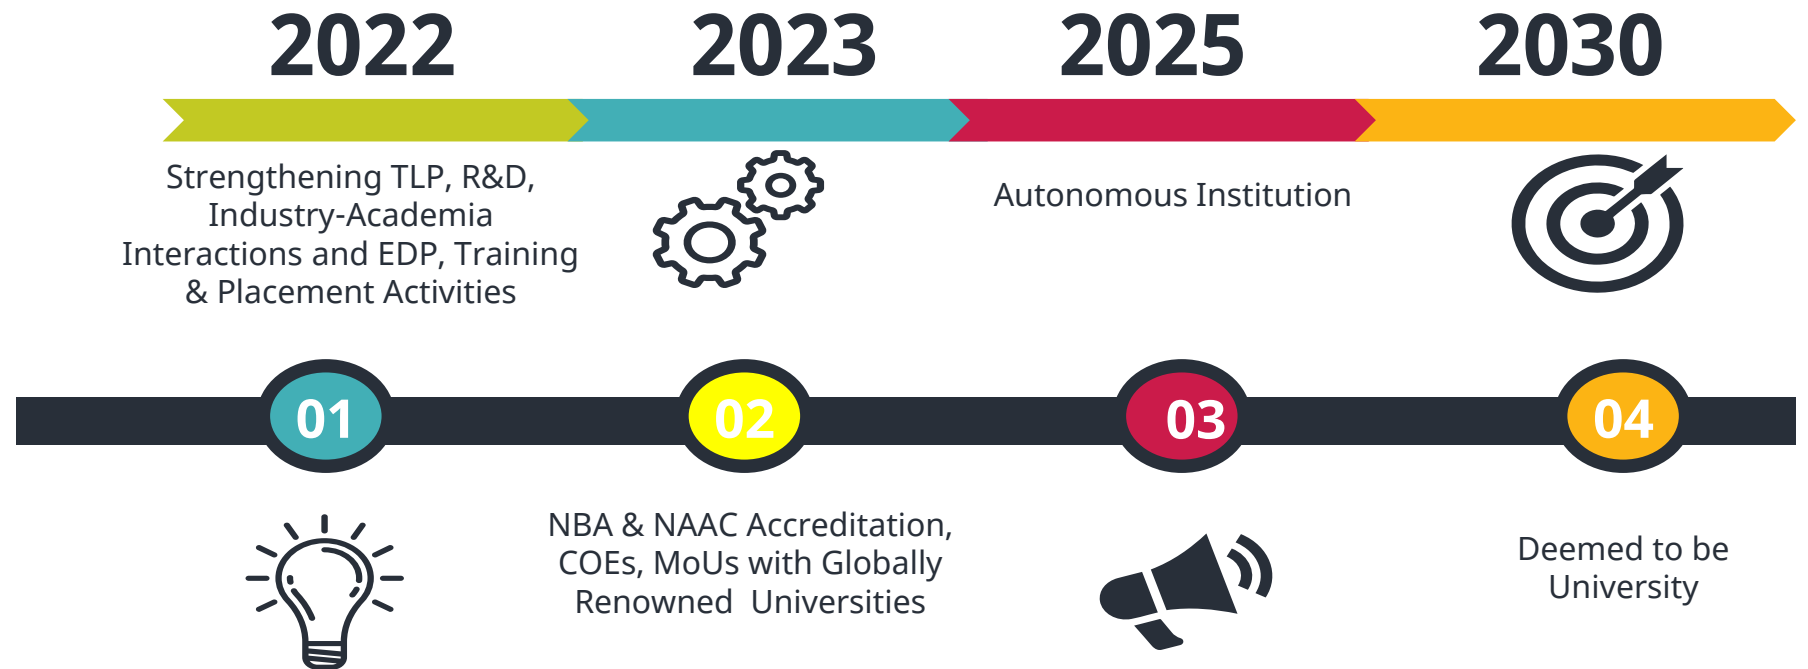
2022

2023

2025

2030

Strengthening TLP, R&D, Industry-Academia Interactions and EDP, Training & Placement Activities

Autonomous Institution

01

02

03

04

NBA & NAAC Accreditation, COEs, MoUs with Globally Renowned Universities

Deemed to be University